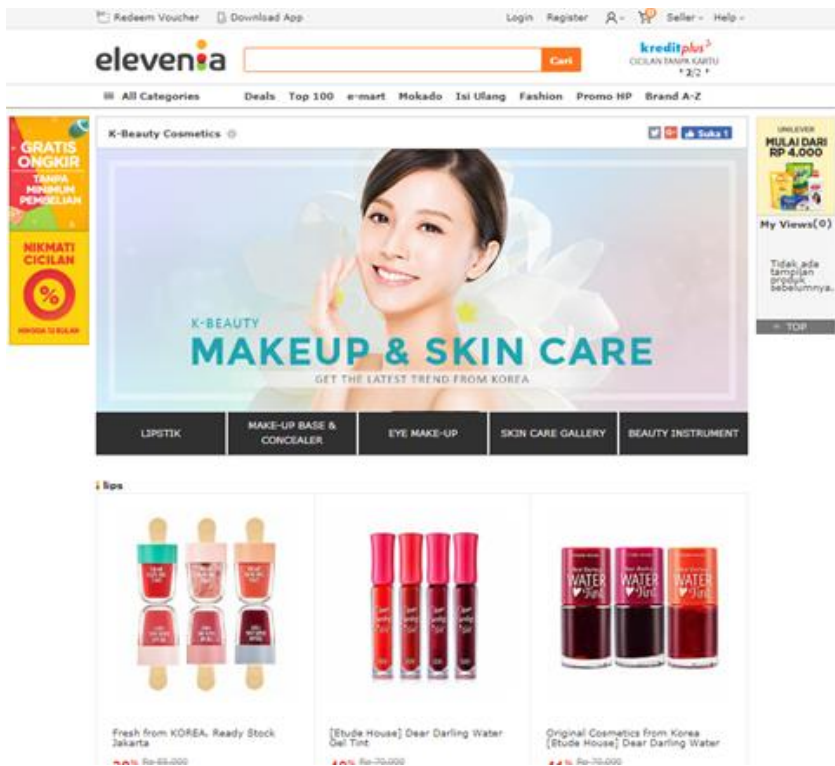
Redeem Voucher Download App

Login Register Seller Help

elevenia

Cari

kreditplus
CICILAN TANPA KARTU
2/2

All Categories Deals Top 100 e-mart Mokado Isi Ulang Fashion Promo HP Brand A-Z

GRATIS ONGKIR
TANPA MINIMUM PEMBELIAN

NIKMATI CICILAN
%

K-Beauty Cosmetics

Suka 1

K-BEAUTY
MAKEUP & SKIN CARE
GET THE LATEST TREND FROM KOREA

LIPSTIK
MAKE-UP BASE & CONCEALER
EYE MAKE-UP
SKIN CARE GALLERY
BEAUTY INSTRUMENT

UNILEVER
MULAI DARI RP 4.000

My Views(0)

Tidak ada tampilan produk sebelumnya.

TOP

lips

WATER Tint
WATER Tint
WATER Tint

Fresh from KOREA. Ready Stock Jakarta

[Etude House] Dear Darling Water Gel Tint

Original Cosmetics from Korea [Etude House] Dear Darling Water

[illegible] Rp 65.000
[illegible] Rp 70.000
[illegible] Rp 70.000